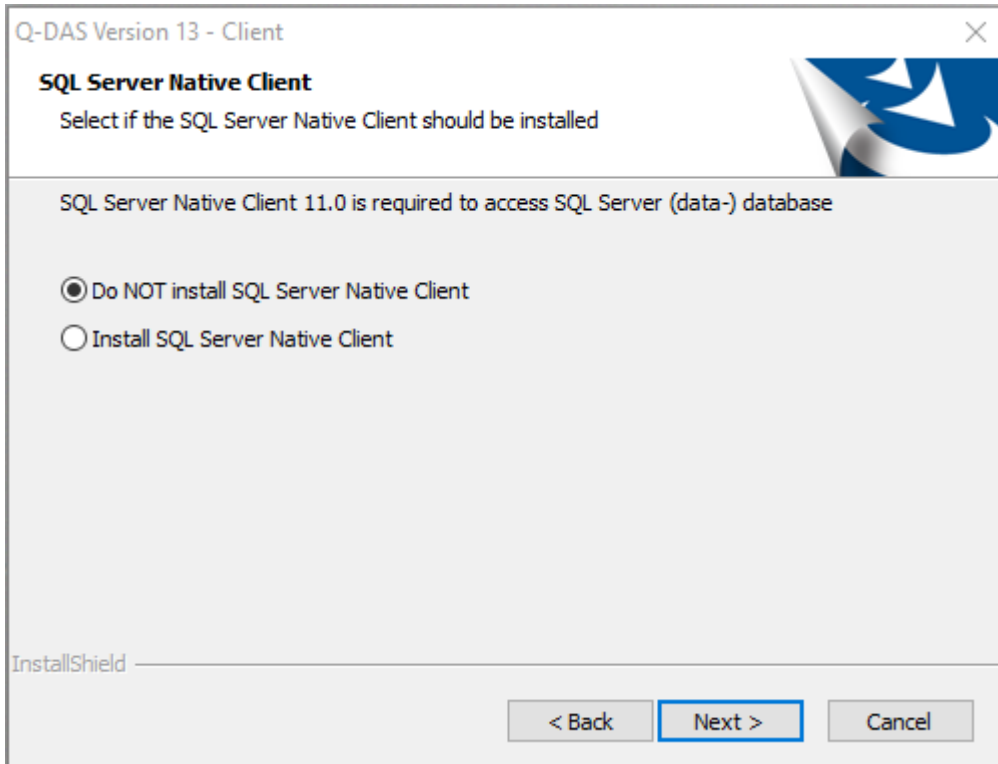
Q-DAS Version 13 - Client

×

**SQL Server Native Client**

Select if the SQL Server Native Client should be installed

SQL Server Native Client 11.0 is required to access SQL Server (data-) database

Do NOT install SQL Server Native Client

Install SQL Server Native Client

InstallShield

< Back

Next >

Cancel